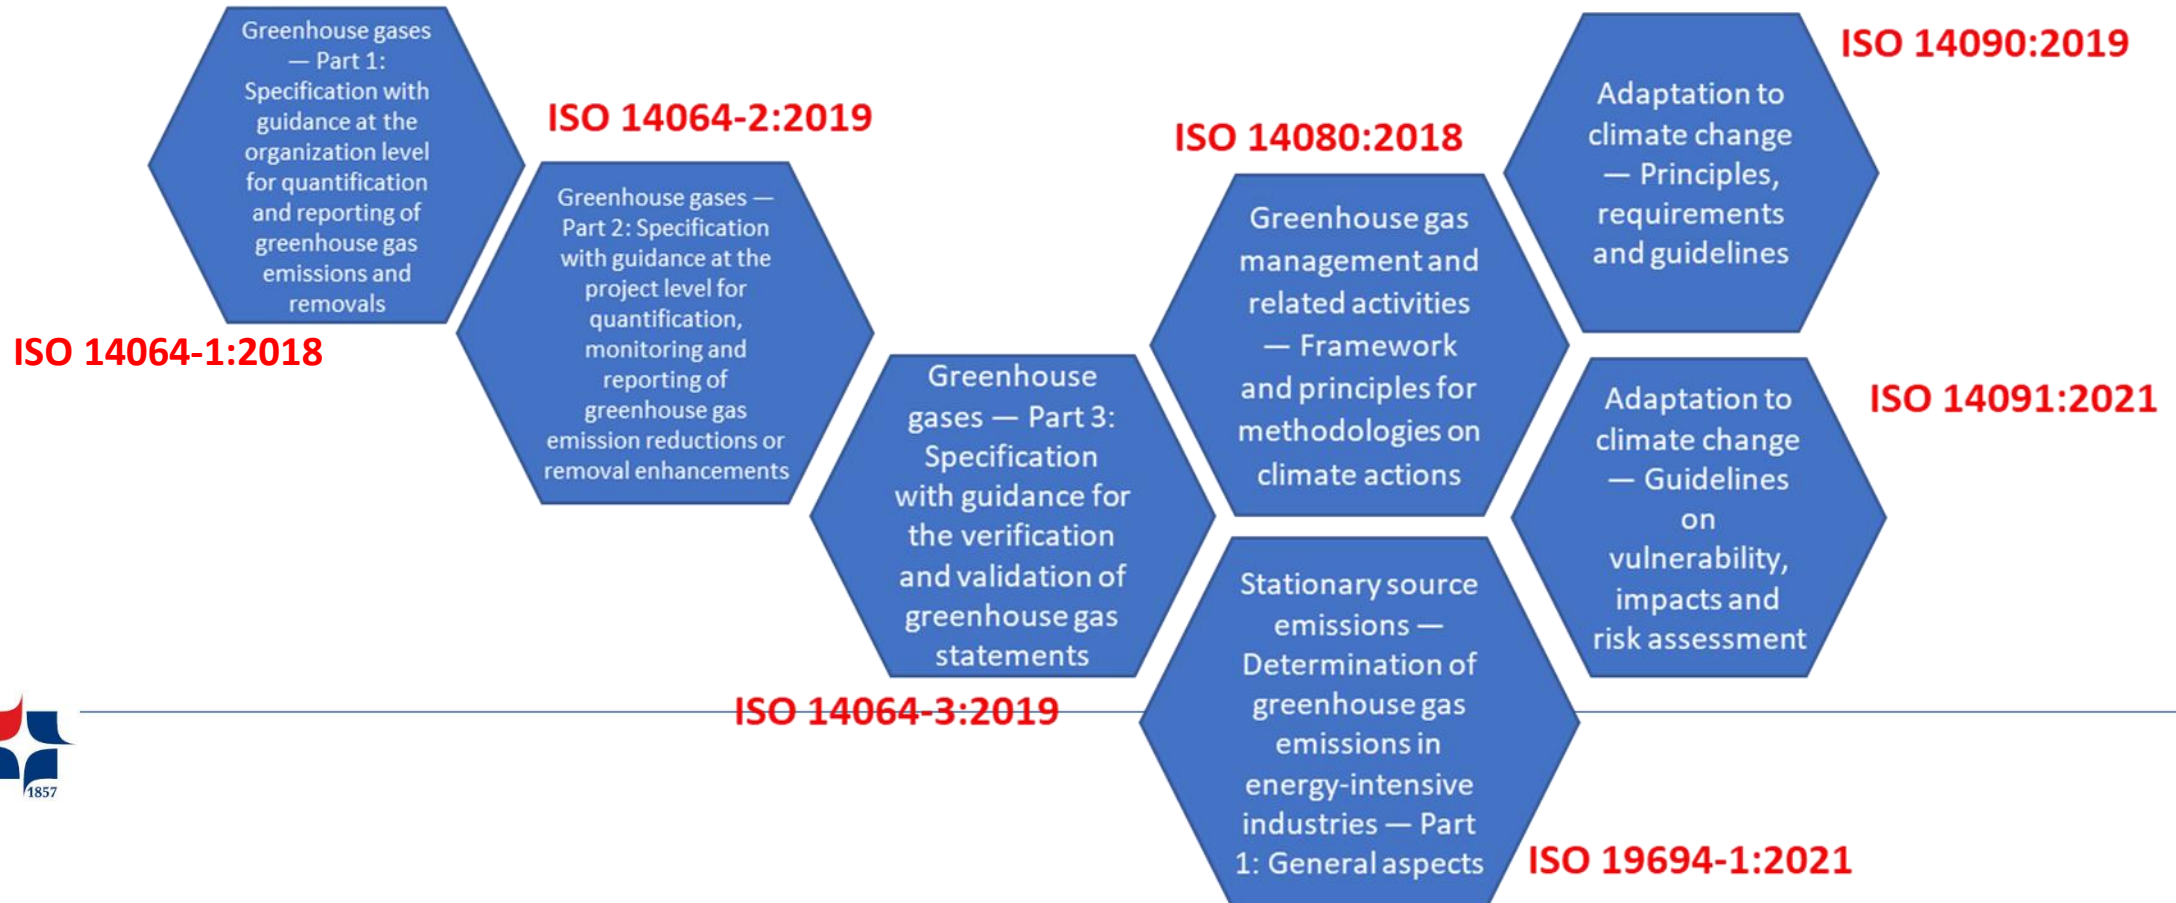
Greenhouse gases — Part 1: Specification with guidance at the organization level for quantification and reporting of greenhouse gas emissions and removals

ISO 14064-1:2018

ISO 14064-2:2019

Greenhouse gases — Part 2: Specification with guidance at the project level for quantification, monitoring and reporting of greenhouse gas emission reductions or removal enhancements

Greenhouse gases — Part 3: Specification with guidance for the verification and validation of greenhouse gas statements

ISO 14064-3:2019

ISO 14080:2018

Greenhouse gas management and related activities — Framework and principles for methodologies on climate actions

Stationary source emissions — Determination of greenhouse gas emissions in energy-intensive industries — Part 1: General aspects

ISO 19694-1:2021

ISO 14090:2019

Adaptation to climate change — Principles, requirements and guidelines

Adaptation to climate change — Guidelines on vulnerability, impacts and risk assessment

ISO 14091:2021

1857